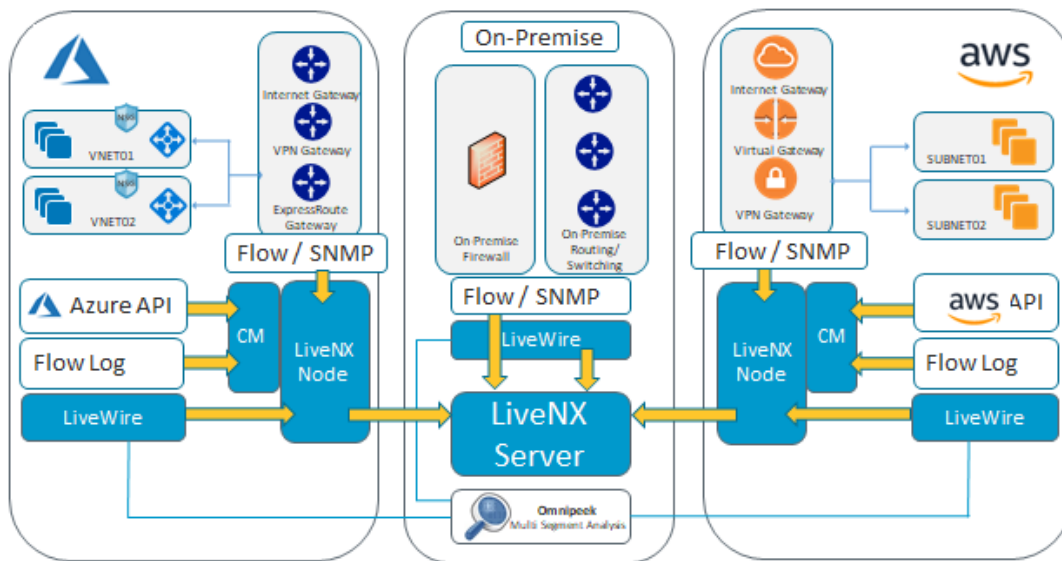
Internet Gateway
VPN Gateway
ExpressRoute Gateway
NSG
VNET01
NSG
VNET02
Flow / SNMP
Azure API
CM
LiveNX Node
Flow Log
LiveWire

On-Premise
On Premise Firewall
On Premise Routing/ Switching
Flow / SNMP
LiveWire
LiveNX Server
Omnipeek
Multi Segment Analysis

aws
Internet Gateway
Virtual Gateway
VPN Gateway
SUBNET01
SUBNET02
Flow / SNMP
aws API
CM
LiveNX Node
Flow Log
LiveWire